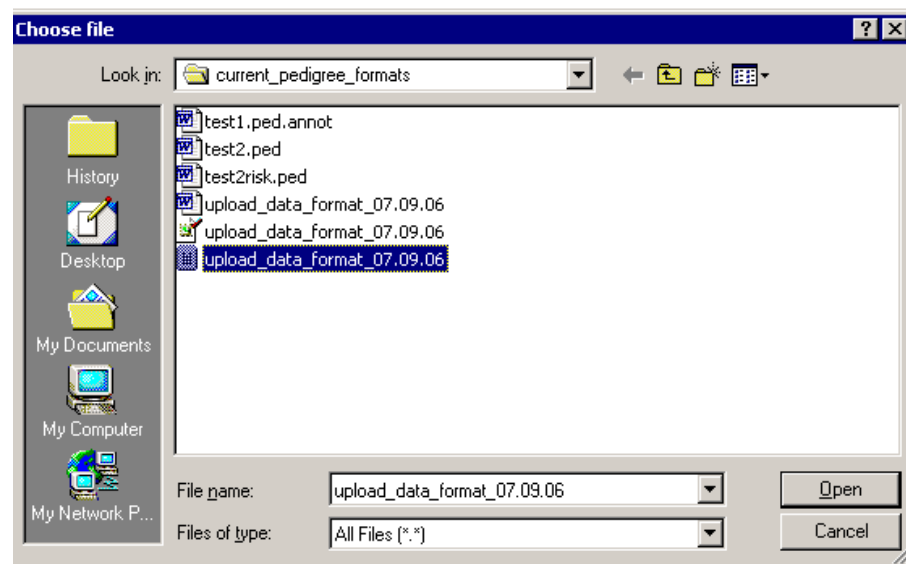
Choose file

?

Look in: current_pedigree_formats

History

Desktop

My Documents

My Computer

My Network P...

test1.ped.annot
test2.ped
test2risk.ped
upload_data_format_07.09.06
upload_data_format_07.09.06
upload_data_format_07.09.06

File name: upload_data_format_07.09.06

Files of type: All Files (*.*)

Open

Cancel